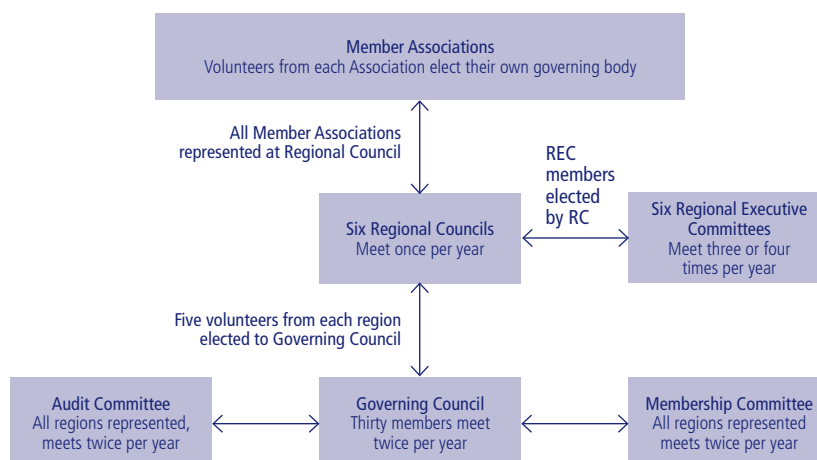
Member Associations
Volunteers from each Association elect their own governing body

All Member Associations represented at Regional Council

REC members elected by RC

Six Regional Councils
Meet once per year

Six Regional Executive Committees
Meet three or four times per year

Five volunteers from each region elected to Governing Council

Audit Committee
All regions represented, meets twice per year

Governing Council
Thirty members meet twice per year

Membership Committee
All regions represented meets twice per year